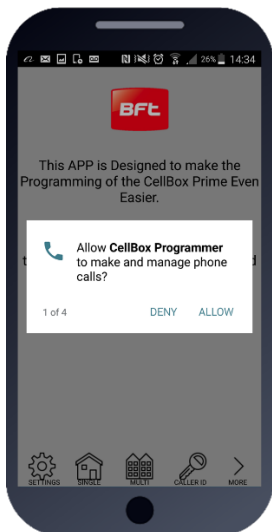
26% 14:34

BFT

This APP is Designed to make the Programming of the CellBox Prime Even Easier.

t

Allow **CellBox Programmer** to make and manage phone calls?

1 of 4 DENY ALLOW

SETTINGS SINGLE MULTI CALLER ID MORE